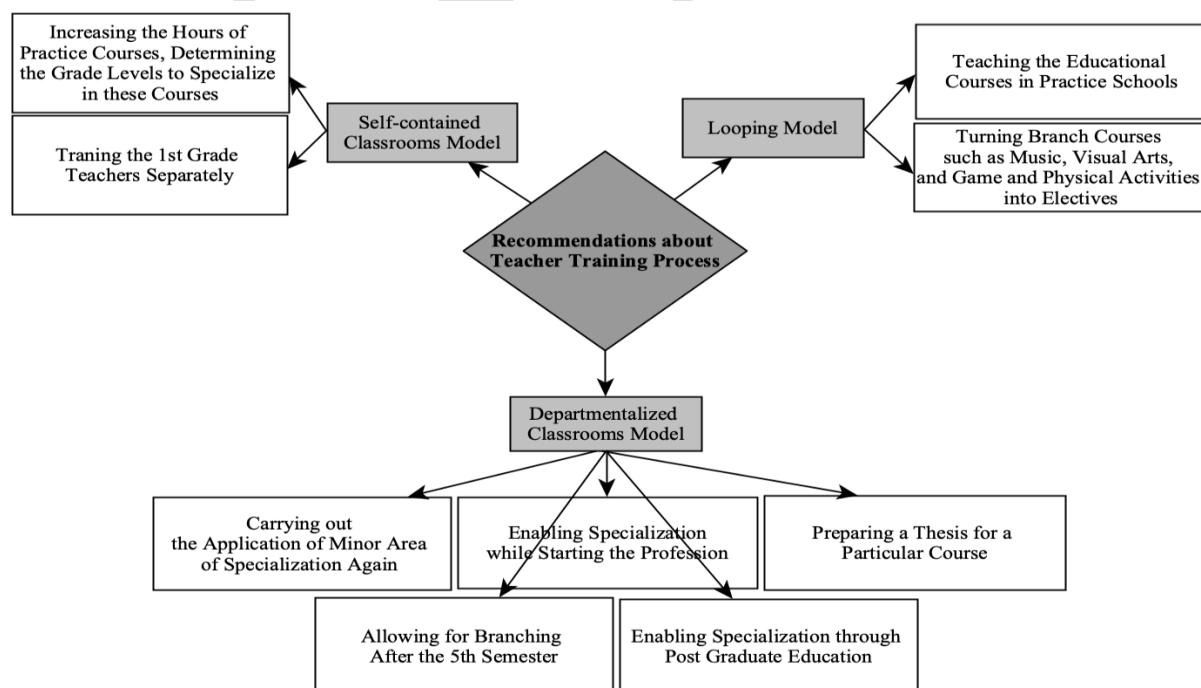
Increasing the Hours of Practice Courses, Determining the Grade Levels to Specialize in these Courses

Traning the 1st Grade Teachers Separately

Self-contained Classrooms Model

Looping Model

Teaching the Educational Courses in Practice Schools

Turning Branch Courses such as Music, Visual Arts, and Game and Physical Activities into Electives

Recommendations about Teacher Training Process

Departmentalized Classrooms Model

Carrying out the Application of Minor Area of Specialization Again

Enabling Specialization while Starting the Profession

Preparing a Thesis for a Particular Course

Allowing for Branching After the 5th Semester

Enabling Specialization through Post Graduate Education